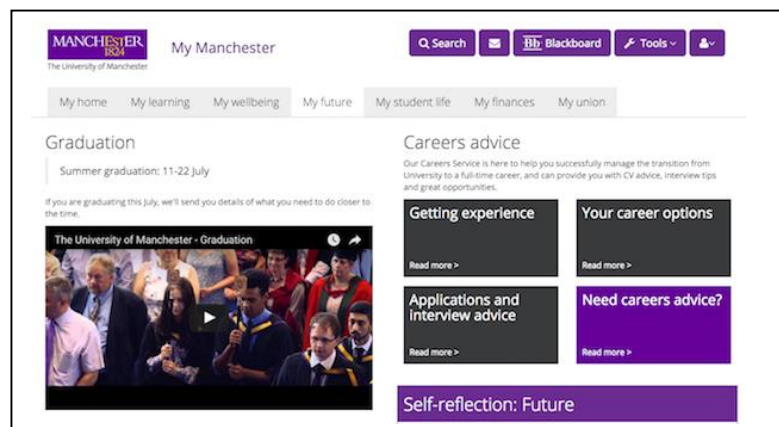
MANCHESTER
1824
The University of Manchester

My Manchester

Search
Bb Blackboard
Tools

My home
My learning
My wellbeing
My future
My student life
My finances
My union

Graduation

Summer graduation: 11-22 July

If you are graduating this July, we'll send you details of what you need to do closer to the time.

The University of Manchester - Graduation

Careers advice

Our Careers Service is here to help you successfully manage the transition from University to a full-time career, and can provide you with CV advice, interview tips and great opportunities.

Getting experience
Read more >

Your career options
Read more >

Applications and interview advice
Read more >

Need careers advice?
Read more >

Self-reflection: Future